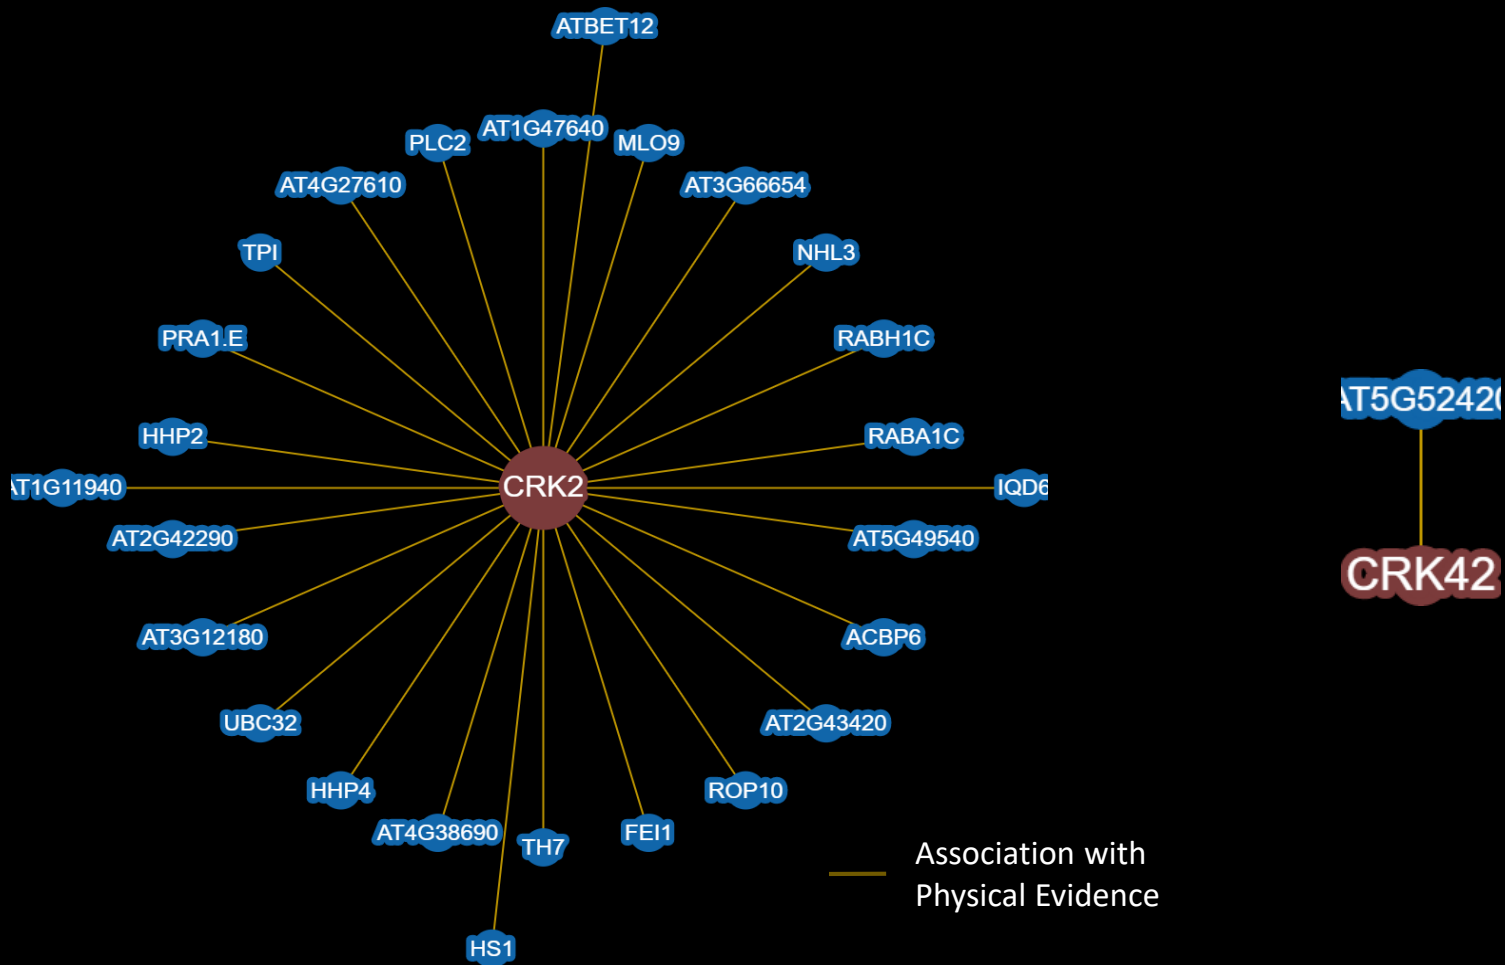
ATBET12
PLC2
AT1G47640
MLO9
AT4G27610
AT3G66654
TPI
NHL3
PRA1.E
RABH1C
HHP2
RABA1C
T1G11940
CRK2
IQD6
AT2G42290
AT5G49540
AT3G12180
ACBP6
UBC32
AT2G43420
HHP4
ROP10
AT4G38690
TH7
FEI1
HS1
T5G5242
CRK42
Association with Physical Evidence